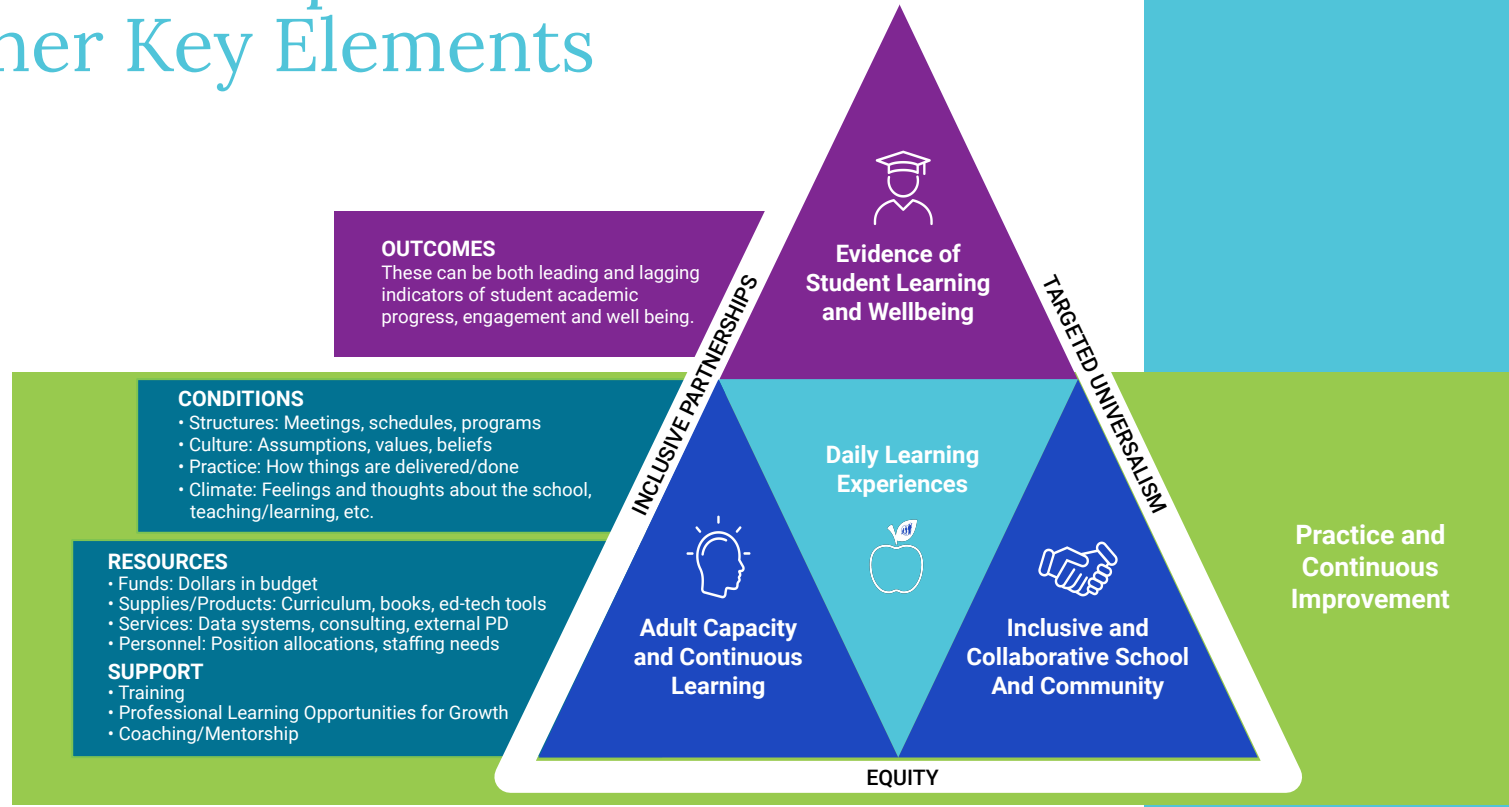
ner Key Elements

OUTCOMES
These can be both leading and lagging indicators of student academic progress, engagement and well being.

Evidence of Student Learning and Wellbeing

INCLUSIVE PARTNERSHIPS

TARGETED UNIVERSALISM

CONDITIONS
• Structures: Meetings, schedules, programs
• Culture: Assumptions, values, beliefs
• Practice: How things are delivered/done
• Climate: Feelings and thoughts about the school, teaching/learning, etc.

Daily Learning Experiences

RESOURCES
• Funds: Dollars in budget
• Supplies/Products: Curriculum, books, ed-tech tools
• Services: Data systems, consulting, external PD
• Personnel: Position allocations, staffing needs
SUPPORT
• Training
• Professional Learning Opportunities for Growth
• Coaching/Mentorship

Adult Capacity and Continuous Learning

Inclusive and Collaborative School And Community

Practice and Continuous Improvement

EQUITY